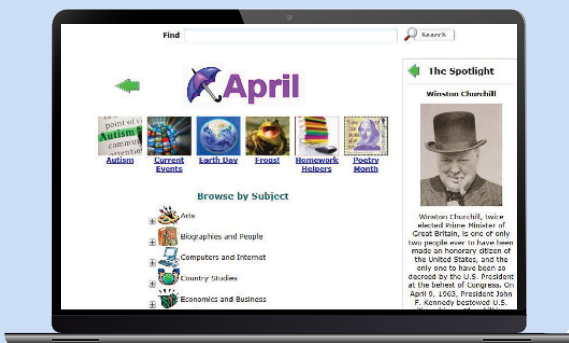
Find

Search

April

point of vi
Autism
commu
attention

Autism

Current Events

Earth Day

Frogs!

Homework Helpers

Poetry Month

Browse by Subject

Arts

Biographies and People

Computers and Internet

Country Studies

Economics and Business

The Spotlight

Winston Churchill

Winston Churchill, twice elected Prime Minister of Great Britain, is one of only two people ever to have been made an honorary citizen of the United States, and the only one to have been so decreed by the U.S. President at the behest of Congress. On April 9, 1963, President John F. Kennedy bestowed U.S. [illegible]